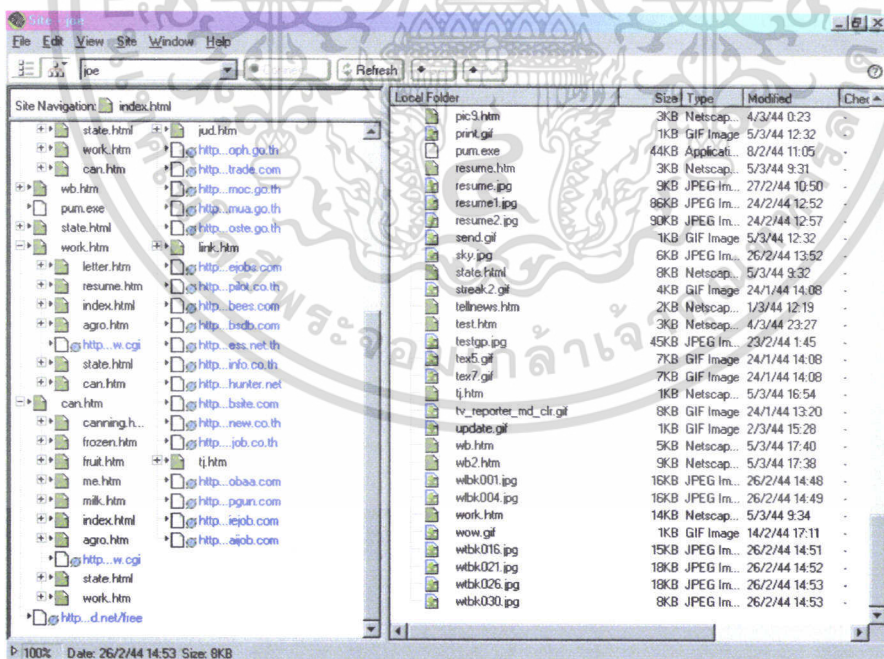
Site - joe

File Edit View Site Window Help

joe

Refresh

Site Navigation: index.html

state.html
work.htm
can.htm
wb.htm
pum.exe
state.html
work.htm
letter.htm
resume.htm
index.html
agro.htm
http...w.cgi
state.html
can.htm
can.htm
canning.h...
frozen.htm
fruit.htm
me.htm
milk.htm
index.html
agro.htm
http...w.cgi
state.html
work.htm
http...d.net/free

jud.htm
http...oph.go.th
http...trade.com
http...moc.go.th
http...mua.go.th
http...oste.go.th
link.htm
http...ejobs.com
http...pilot.co.th
http...bees.com
http...bsdb.com
http...ess.net.th
http...info.co.th
http...hunter.net
http...bsite.com
http...new.co.th
http...job.co.th
tj.htm
http...obaa.com
http...pgun.com
http...iejob.com
http...aijob.com

| Local Folder | Size | Type | Modified | Chec |
|---|---|---|---|---|
| pic9.htm | 3KB | Netscap... | 4/3/44 0:23 | - |
| print.gif | 1KB | GIF Image | 5/3/44 12:32 | - |
| pum.exe | 44KB | Applicati... | 8/2/44 11:05 | - |
| resume.htm | 3KB | Netscap... | 5/3/44 9:31 | - |
| resume.jpg | 9KB | JPEG Im... | 27/2/44 10:50 | - |
| resume1.jpg | 86KB | JPEG Im... | 24/2/44 12:52 | - |
| resume2.jpg | 90KB | JPEG Im... | 24/2/44 12:57 | - |
| send.gif | 1KB | GIF Image | 5/3/44 12:32 | - |
| sky.jpg | 6KB | JPEG Im... | 26/2/44 13:52 | - |
| state.html | 8KB | Netscap... | 5/3/44 9:32 | - |
| streak2.gif | 4KB | GIF Image | 24/1/44 14:08 | - |
| tellnews.htm | 2KB | Netscap... | 1/3/44 12:19 | - |
| test.htm | 3KB | Netscap... | 4/3/44 23:27 | - |
| testgp.jpg | 45KB | JPEG Im... | 23/2/44 1:45 | - |
| tex5.gif | 7KB | GIF Image | 24/1/44 14:08 | - |
| tex7.gif | 7KB | GIF Image | 24/1/44 14:08 | - |
| tj.htm | 1KB | Netscap... | 5/3/44 16:54 | - |
| tv_reporter_md_clr.gif | 8KB | GIF Image | 24/1/44 13:20 | - |
| update.gif | 1KB | GIF Image | 2/3/44 15:28 | - |
| wb.htm | 5KB | Netscap... | 5/3/44 17:40 | - |
| wb2.htm | 9KB | Netscap... | 5/3/44 17:38 | - |
| wtbk001.jpg | 16KB | JPEG Im... | 26/2/44 14:48 | - |
| wtbk004.jpg | 16KB | JPEG Im... | 26/2/44 14:49 | - |
| work.htm | 14KB | Netscap... | 5/3/44 9:34 | - |
| wow.gif | 1KB | GIF Image | 14/2/44 17:11 | - |
| wtbk016.jpg | 15KB | JPEG Im... | 26/2/44 14:51 | - |
| wtbk021.jpg | 18KB | JPEG Im... | 26/2/44 14:52 | - |
| wtbk026.jpg | 18KB | JPEG Im... | 26/2/44 14:53 | - |
| wtbk030.jpg | 8KB | JPEG Im... | 26/2/44 14:53 | - |

100% Date: 26/2/44 14:53 Size: 8KB